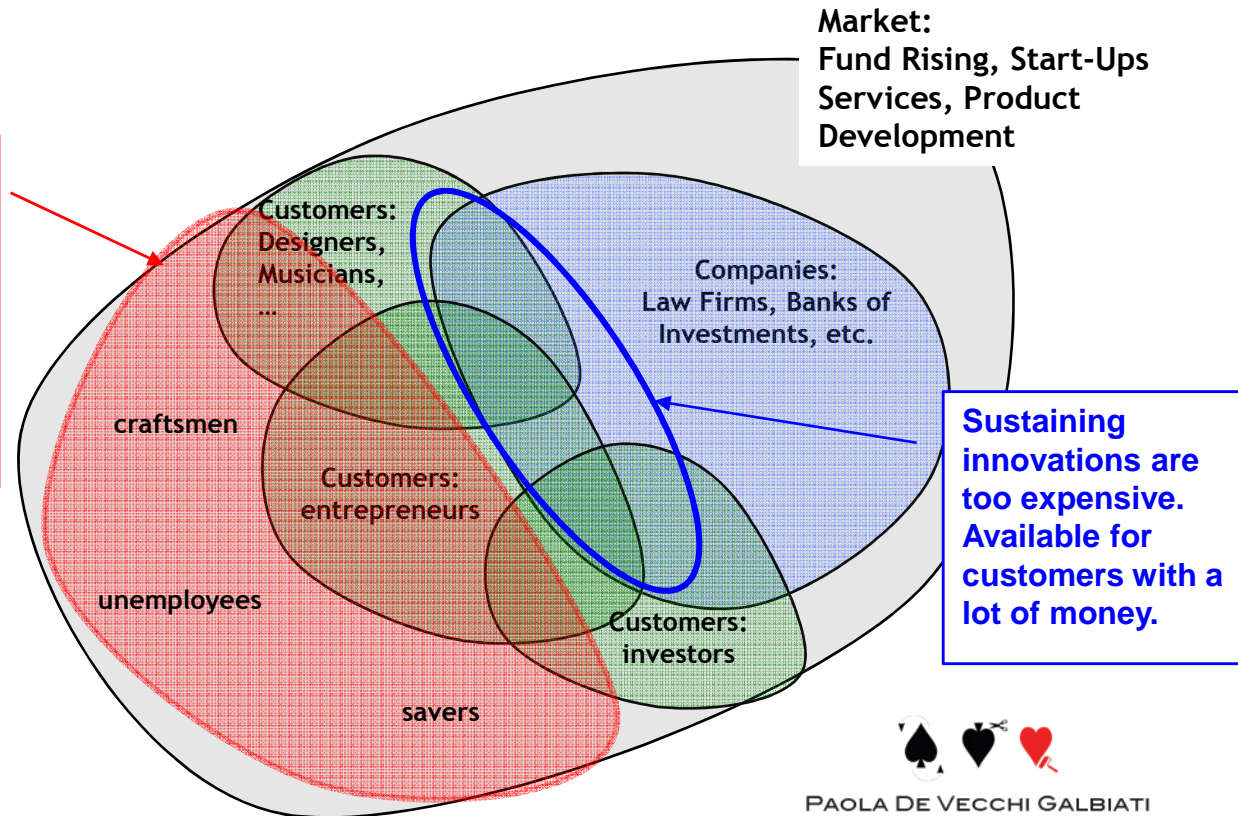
Market:
Fund Rising, Start-Ups
Services, Product
Development

Customers:
Designers,
Musicians,
...

Companies:
Law Firms, Banks of
Investments, etc.

craftsmen

Customers:
entrepreneurs

Sustaining innovations are too expensive. Available for customers with a lot of money.

unemployees

Customers:
investors

savers

Paola De Vecchi Galbiati